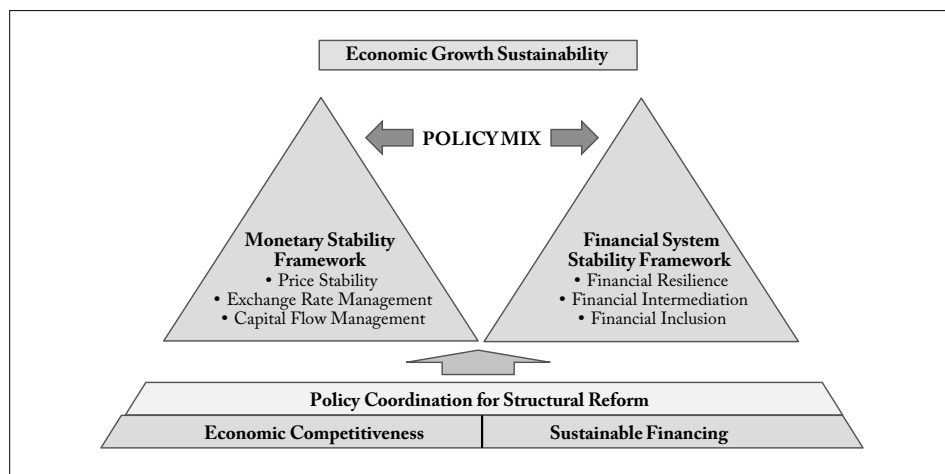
Economic Growth Sustainability

POLICY MIX

Monetary Stability Framework
• Price Stability
• Exchange Rate Management
• Capital Flow Management

Financial System Stability Framework
• Financial Resilience
• Financial Intermediation
• Financial Inclusion

Policy Coordination for Structural Reform

Economic Competitiveness

Sustainable Financing